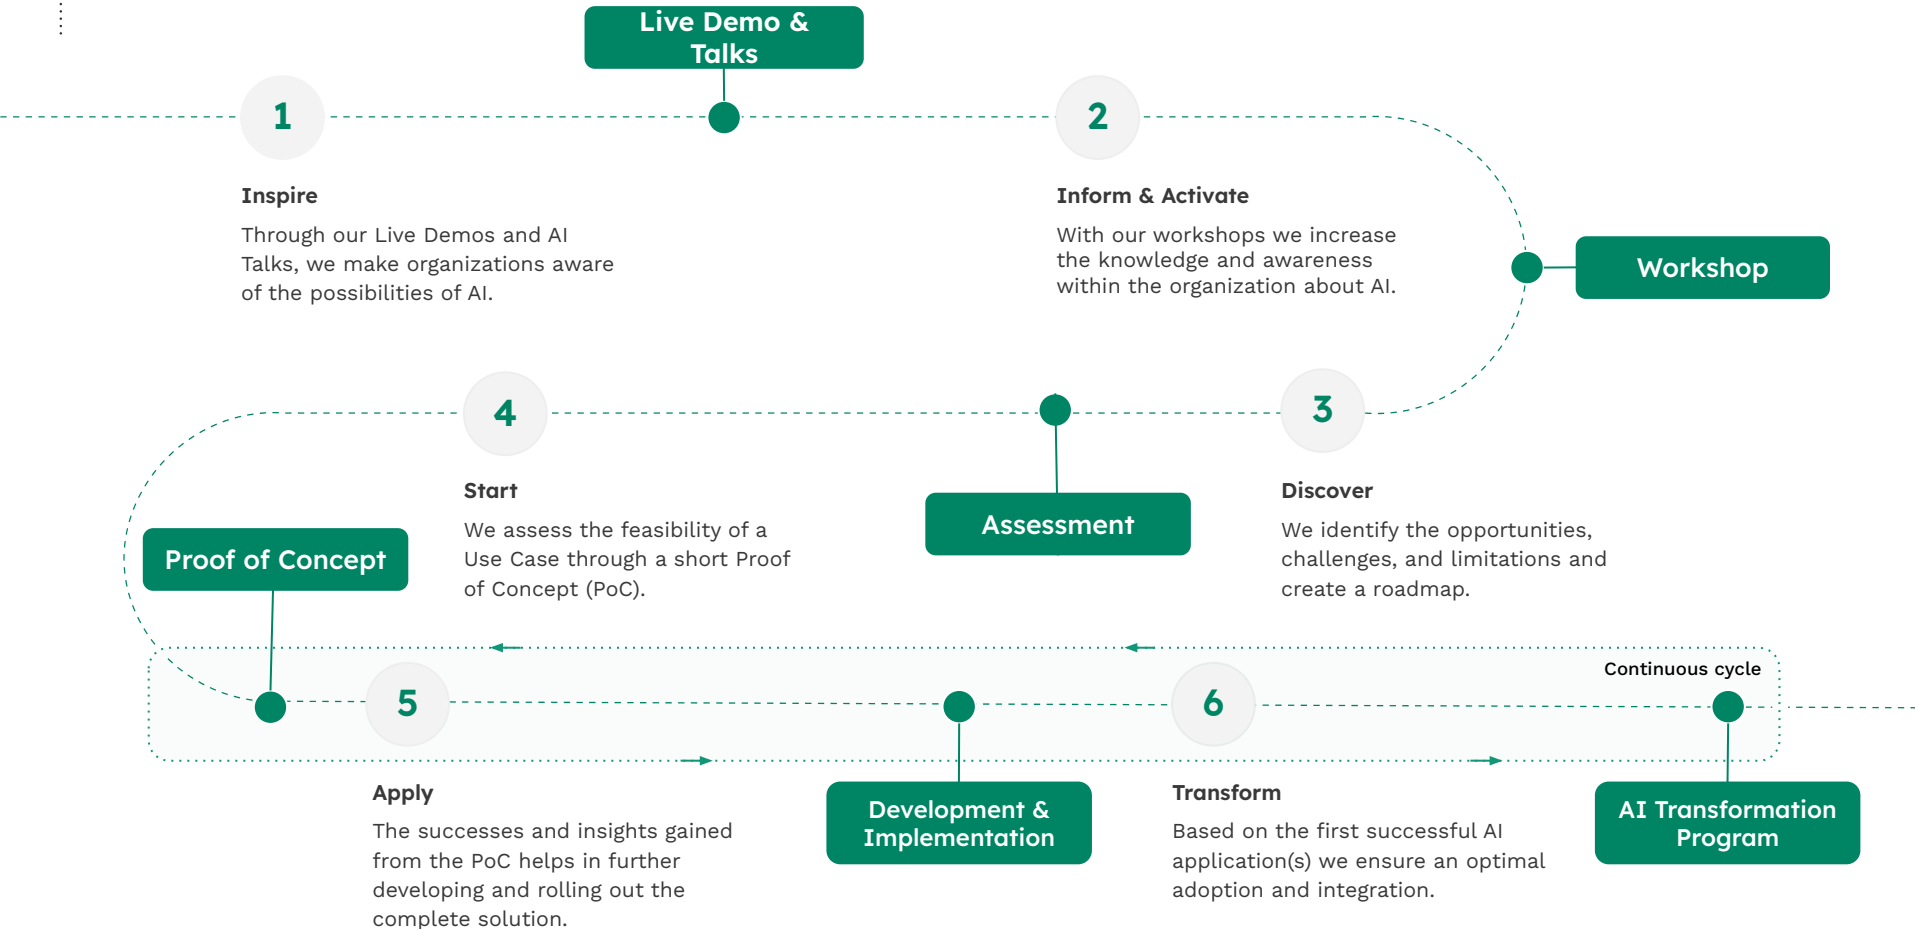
Live Demo & Talks

1

Inspire

Through our Live Demos and AI Talks, we make organizations aware of the possibilities of AI.

2

Inform & Activate

With our workshops we increase the knowledge and awareness within the organization about AI.

Workshop

4

Start

We assess the feasibility of a Use Case through a short Proof of Concept (PoC).

Assessment

3

Discover

We identify the opportunities, challenges, and limitations and create a roadmap.

Proof of Concept

Continuous cycle

5

Development & Implementation

6

AI Transformation Program

Apply

The successes and insights gained from the PoC helps in further developing and rolling out the complete solution.

Transform

Based on the first successful AI application(s) we ensure an optimal adoption and integration.